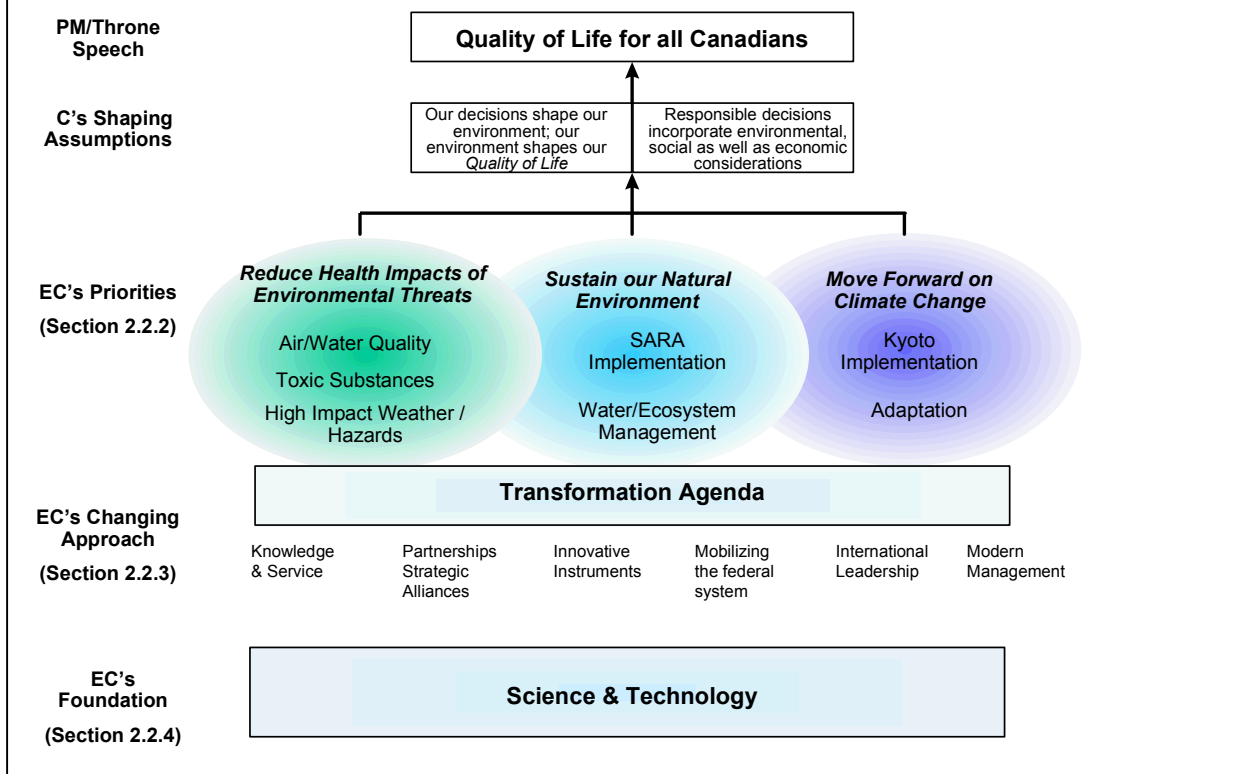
PM/Throne Speech

Quality of Life for all Canadians

C's Shaping Assumptions

Our decisions shape our environment; our environment shapes our *Quality of Life*

Responsible decisions incorporate environmental, social as well as economic considerations

EC's Priorities

(Section 2.2.2)

*Reduce Health Impacts of Environmental Threats*

Air/Water Quality

Toxic Substances

High Impact Weather / Hazards

*Sustain our Natural Environment*

SARA Implementation

Water/Ecosystem Management

*Move Forward on Climate Change*

Kyoto Implementation

Adaptation

Transformation Agenda

EC's Changing Approach

(Section 2.2.3)

Knowledge & Service

Partnerships Strategic Alliances

Innovative Instruments

Mobilizing the federal system

International Leadership

Modern Management

EC's Foundation

(Section 2.2.4)

Science & Technology